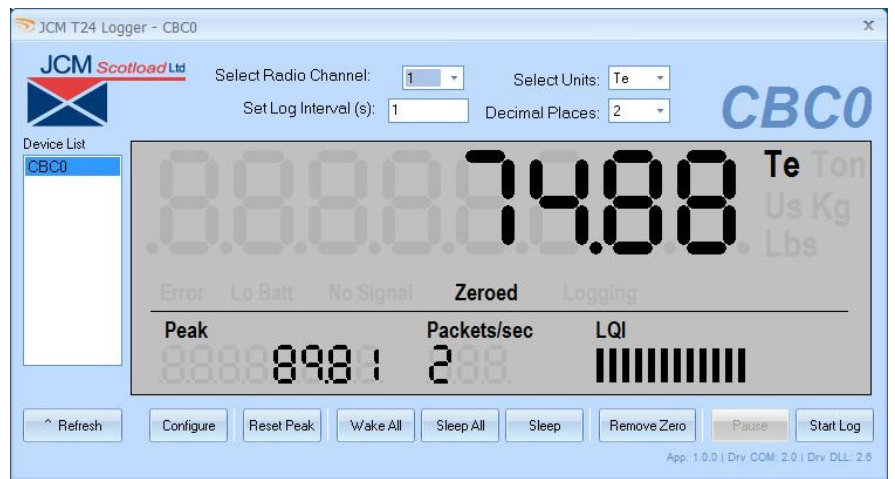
JCM T24 Logger - CBC0

JCM Scotload Ltd

Select Radio Channel: 1

Select Units: Te

Set Log Interval (s): 1

Decimal Places: 2

CBC0

Device List

CBC0

74.88

Te Ton

Us Kg

Lbs

Error Lo Batt No Signal Zeroed Logging

Peak

89.81

Packets/sec

2

LQI

^ Refresh

Configure

Reset Peak

Wake All

Sleep All

Sleep

Remove Zero

Pause

Start Log

App: 1.0.0 | Drv COM: 2.0 | Drv DLL: 2.6